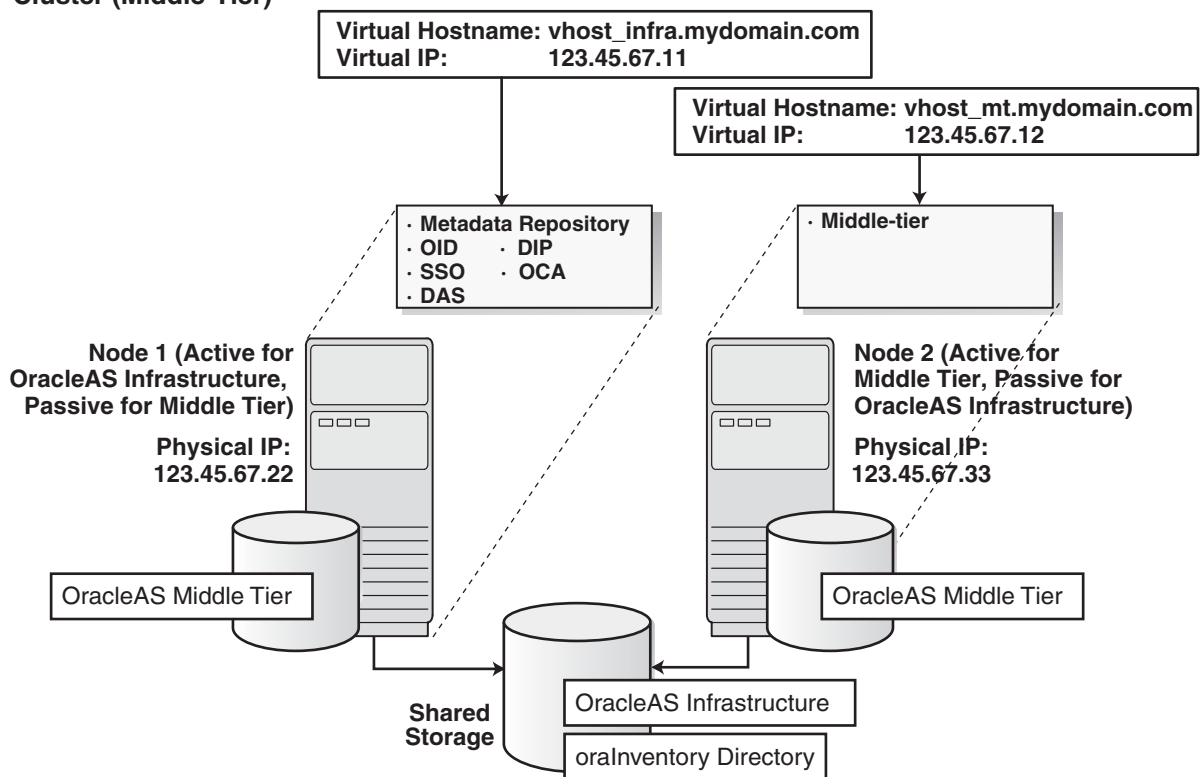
Cluster (Middle Tier)

Virtual Hostname: vhost_infra.mydomain.com
Virtual IP: 123.45.67.11

Virtual Hostname: vhost_mt.mydomain.com
Virtual IP: 123.45.67.12

· Metadata Repository
· OID · DIP
· SSO · OCA
· DAS

· Middle-tier

Node 1 (Active for OracleAS Infrastructure, Passive for Middle Tier)

Physical IP: 123.45.67.22

Node 2 (Active for Middle Tier, Passive for OracleAS Infrastructure)

Physical IP: 123.45.67.33

OracleAS Middle Tier

OracleAS Middle Tier

Shared Storage

OracleAS Infrastructure

oraInventory Directory